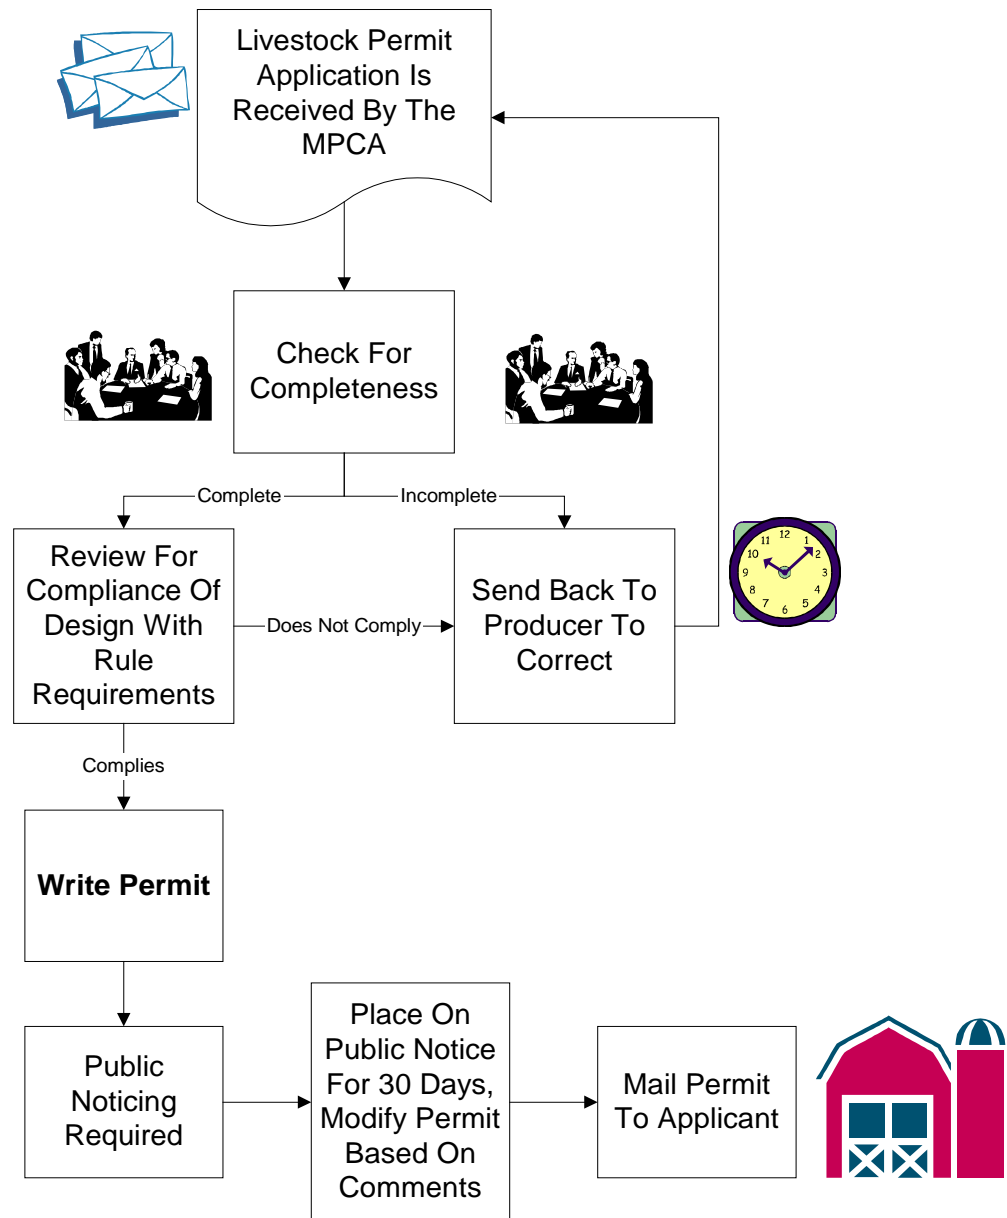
Livestock Permit Application Is Received By The MPCA

Check For Completeness

Complete

Incomplete

Review For Compliance Of Design With Rule Requirements

Does Not Comply

Send Back To Producer To Correct

12
1
2
3
4
5
6
7
8
9
10
11

Complies

**Write Permit**

Public Noticing Required

Place On Public Notice For 30 Days, Modify Permit Based On Comments

Mail Permit To Applicant